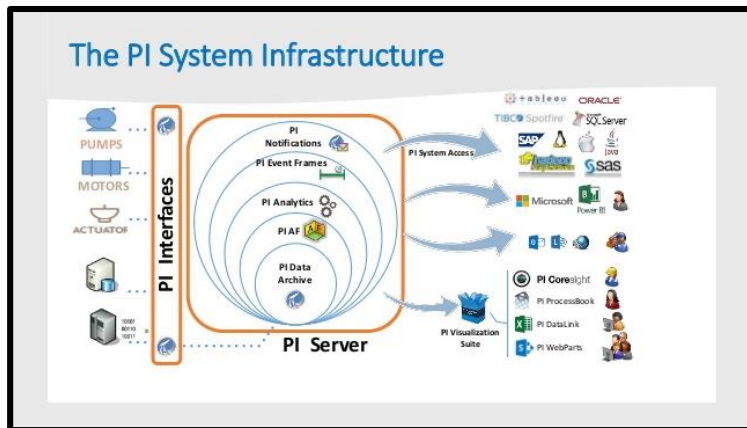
The PI System Infrastructure

PUMPS

MOTORS

ACTUATOF

PI Interfaces

PI Notifications

PI Event Frames

PI Analytics

PI AF

PI Data Archive

PI Server

PI System Access

+ableau ORACLE

TIBCO Spotfire SQL Server

SAP

sas

Microsoft

Power BI

PI Visualization Suite

PI Coresight

PI ProcessBook

PI DataLink

PI WebParts